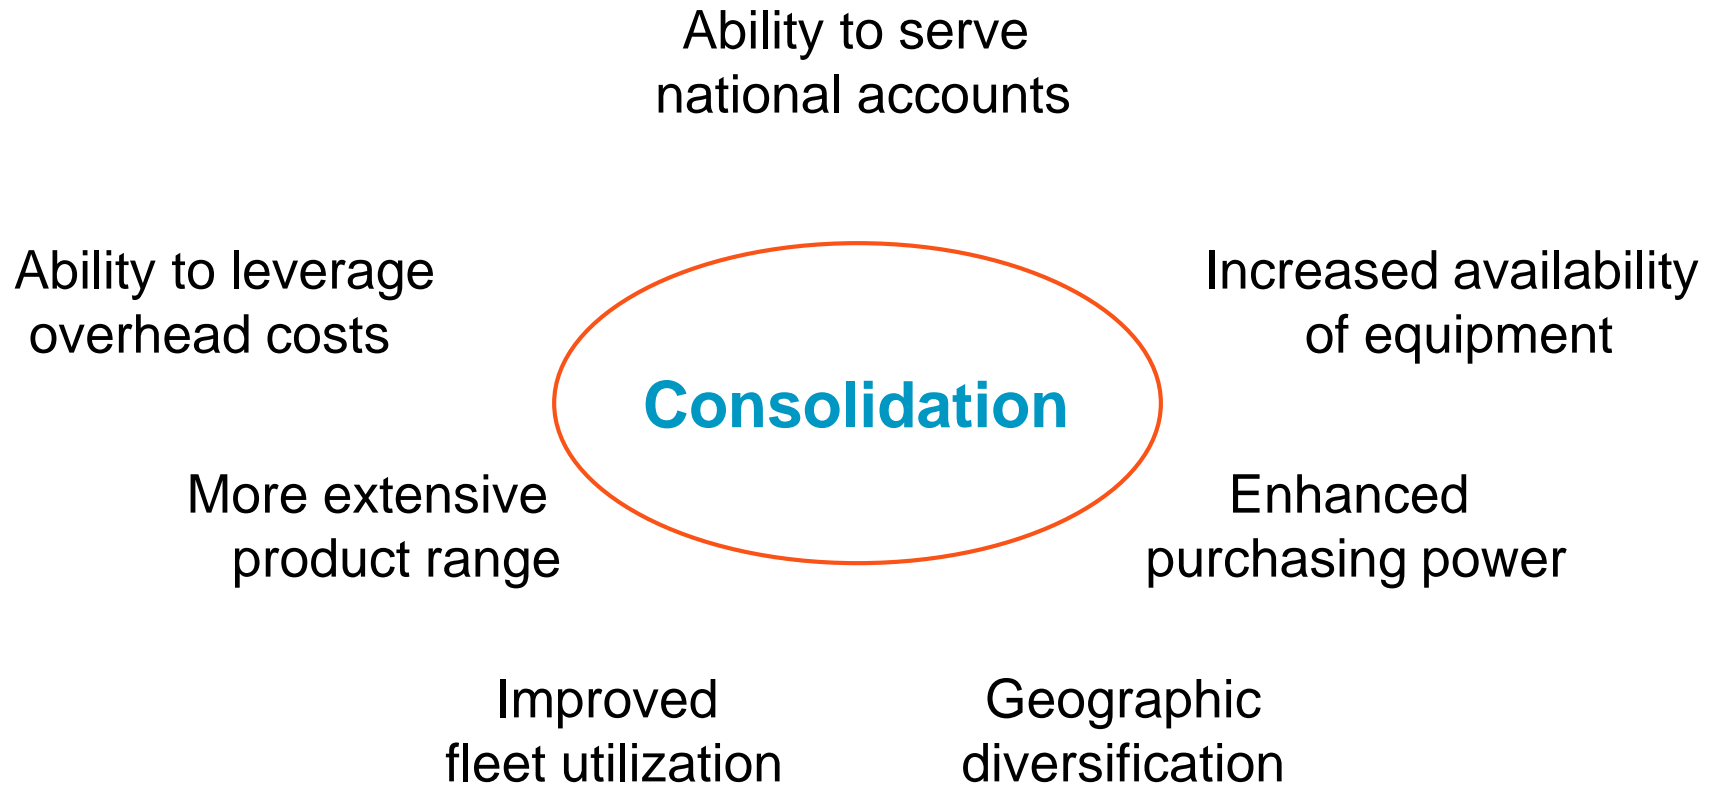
Ability to serve national accounts

Ability to leverage overhead costs

Increased availability of equipment

Consolidation

More extensive product range

Enhanced purchasing power

Improved fleet utilization

Geographic diversification